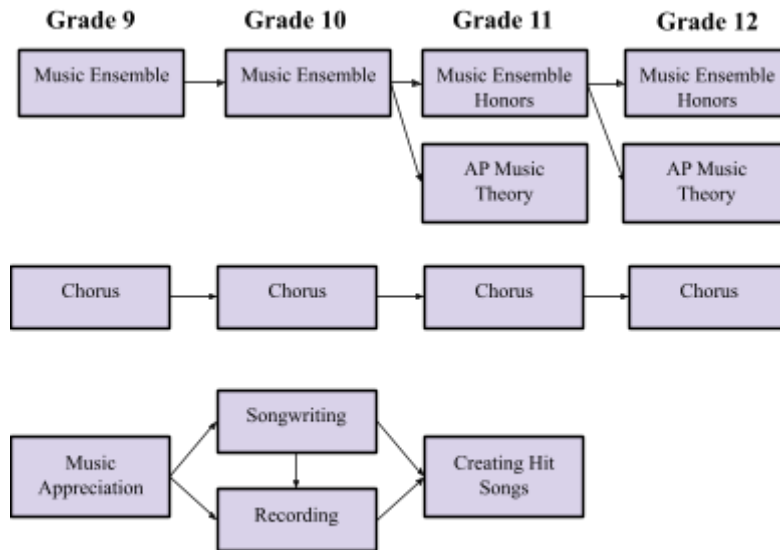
Grade 9

Grade 10

Grade 11

Grade 12

Music Ensemble

Music Ensemble

Music Ensemble Honors

Music Ensemble Honors

AP Music Theory

AP Music Theory

Chorus

Chorus

Chorus

Chorus

Music Appreciation

Songwriting

Recording

Creating Hit Songs